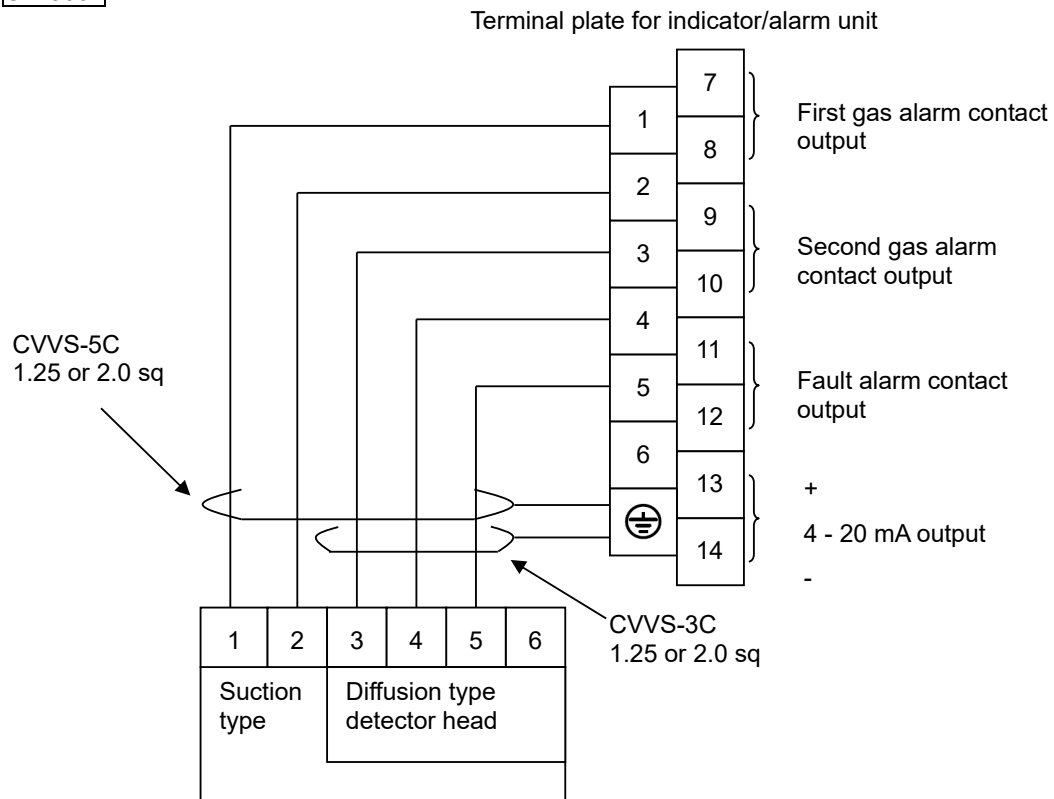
Terminal plate for indicator/alarm unit

7
1
8
First gas alarm contact output

2
9
3
10
Second gas alarm contact output

CVVS-5C
1.25 or 2.0 sq

4
11
5
12
Fault alarm contact output

6
13
+
14
4 - 20 mA output
-

CVVS-3C
1.25 or 2.0 sq

| 1 | 2 | 3 | 4 | 5 | 6 |
|---|---|---|---|---|---|

Suction type
Diffusion type detector head